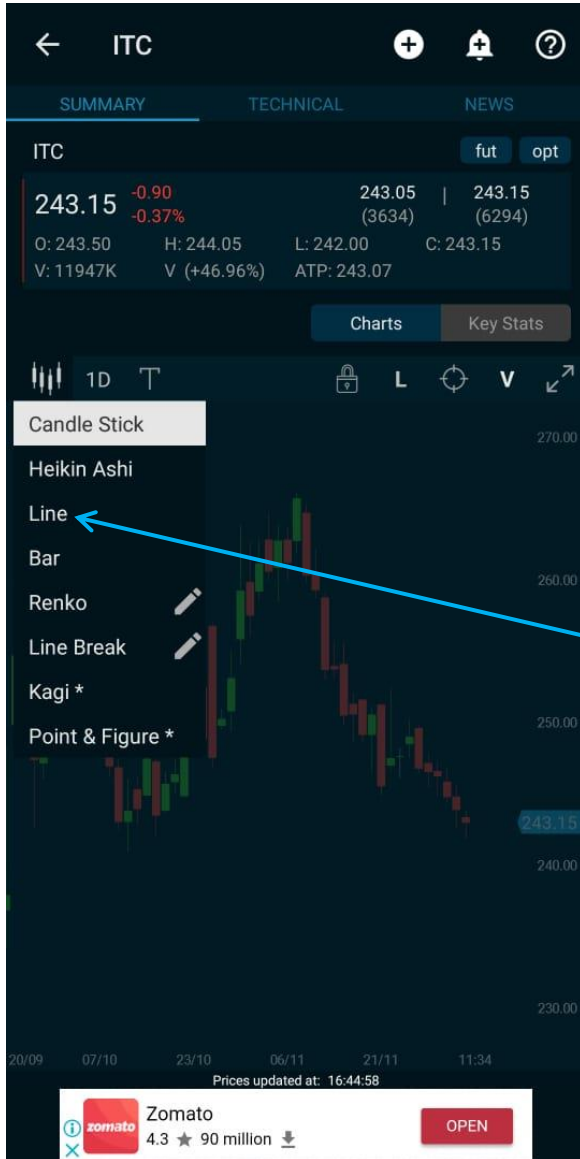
ITC

SUMMARY TECHNICAL NEWS

ITC fut opt

243.15 -0.90 -0.37%

243.05 (3634) | 243.15 (6294)

O: 243.50 H: 244.05 L: 242.00 C: 243.15
V: 11947K V (+46.96%) ATP: 243.07

Charts Key Stats

1D T L V

Candle Stick
Heikin Ashi
Line
Bar
Renko
Line Break
Kagi *
Point & Figure *

270.00
260.00
250.00
243.15
240.00
230.00

20/09 07/10 23/10 06/11 21/11 11:34

Prices updated at: 16:44:58

zomato Zomato
4.3 ★ 90 million
OPEN